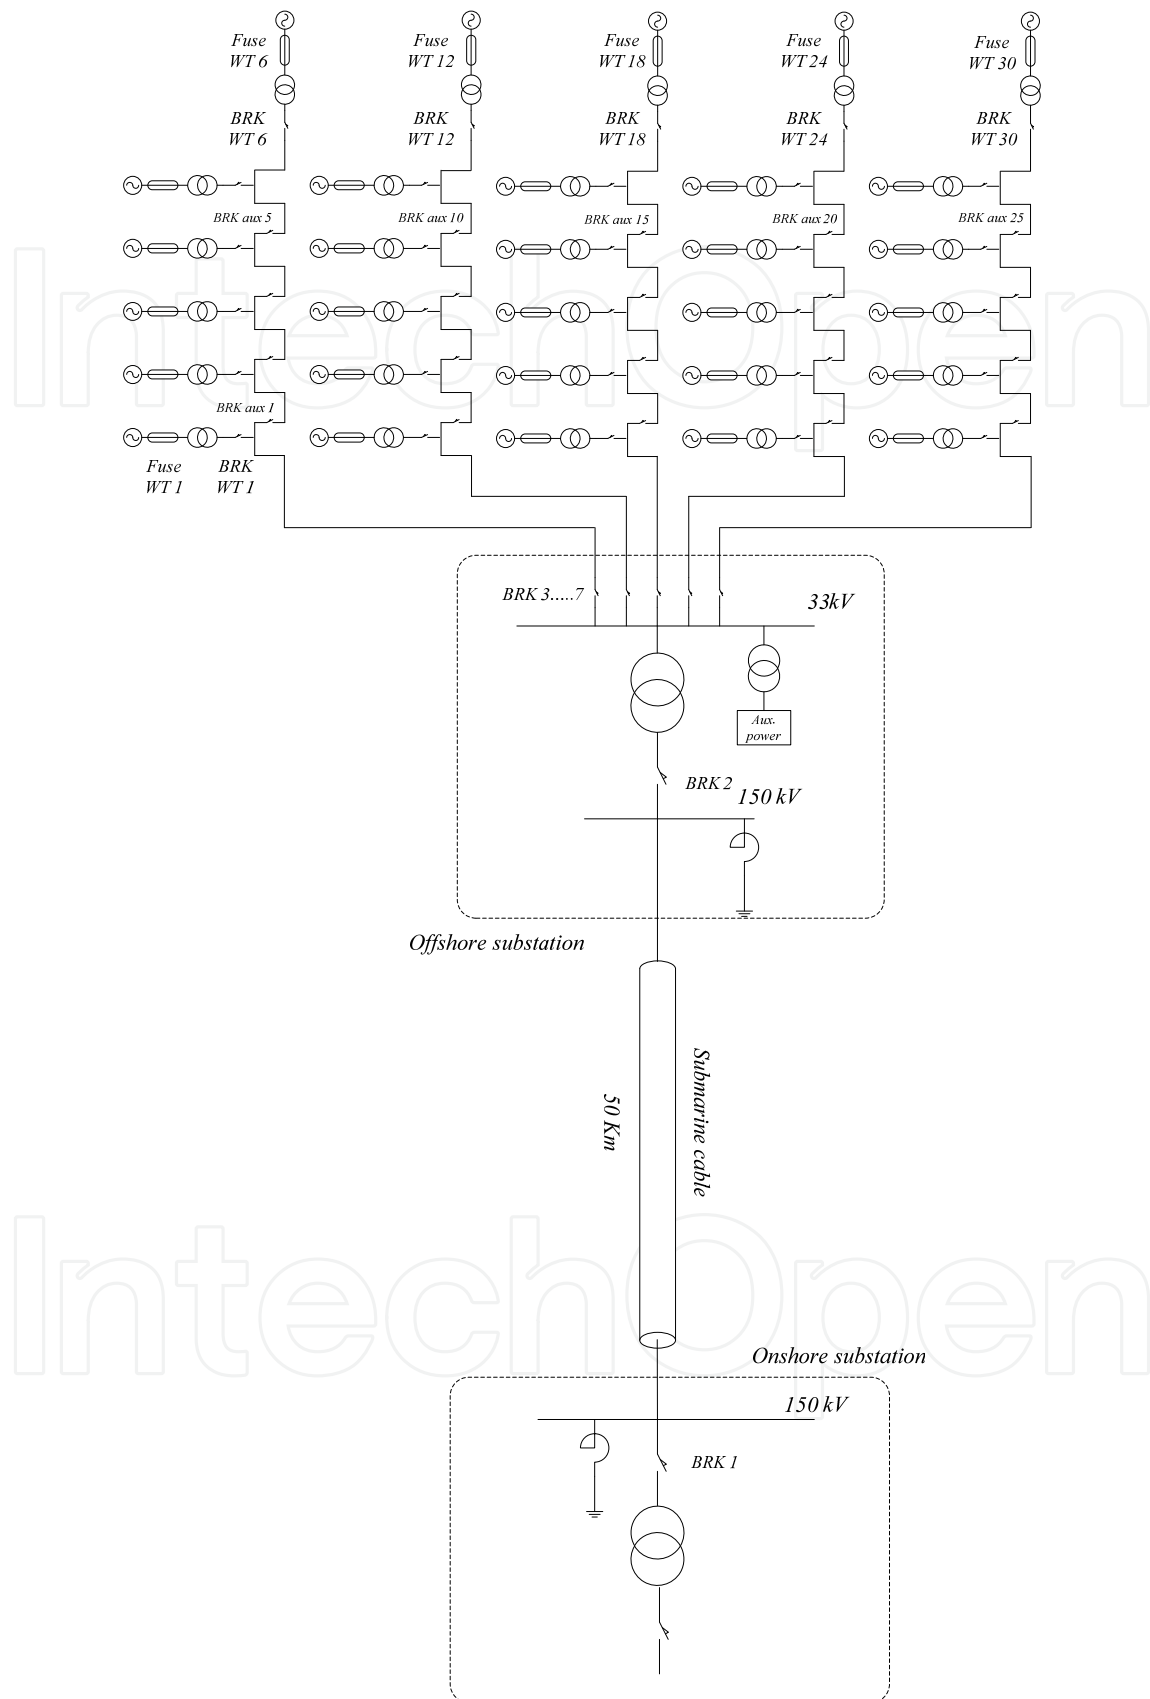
Fuse
WT 6

Fuse
WT 12

Fuse
WT 18

Fuse
WT 24

Fuse
WT 30

BRK
WT 6

BRK
WT 12

BRK
WT 18

BRK
WT 24

BRK
WT 30

BRK aux 5

BRK aux 10

BRK aux 15

BRK aux 20

BRK aux 25

BRK aux 1

Fuse
WT 1

BRK
WT 1

BRK 3.....7

33kV

Aux.
power

BRK 2

150 kV

Offshore substation

50 Km

Submarine cable

IntechOpen

Onshore substation

150 kV

BRK 1